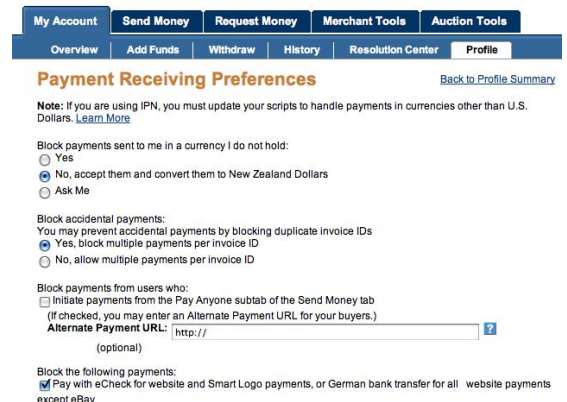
My Account | Send Money | Request Money | Merchant Tools | Auction Tools

Overview | Add Funds | Withdraw | History | Resolution Center | Profile

Payment Receiving Preferences

Back to Profile Summary

Note: If you are using IPN, you must update your scripts to handle payments in currencies other than U.S. Dollars. Learn More

Block payments sent to me in a currency I do not hold:
Yes
No, accept them and convert them to New Zealand Dollars
Ask Me

Block accidental payments:
You may prevent accidental payments by blocking duplicate invoice IDs
Yes, block multiple payments per invoice ID
No, allow multiple payments per invoice ID

Block payments from users who:
Initiate payments from the Pay Anyone subtab of the Send Money tab
(If checked, you may enter an Alternate Payment URL for your buyers.)
Alternate Payment URL: http://
?
(optional)

Block the following payments:
Pay with eCheck for website and Smart Logo payments, or German bank transfer for all website payments except eBay